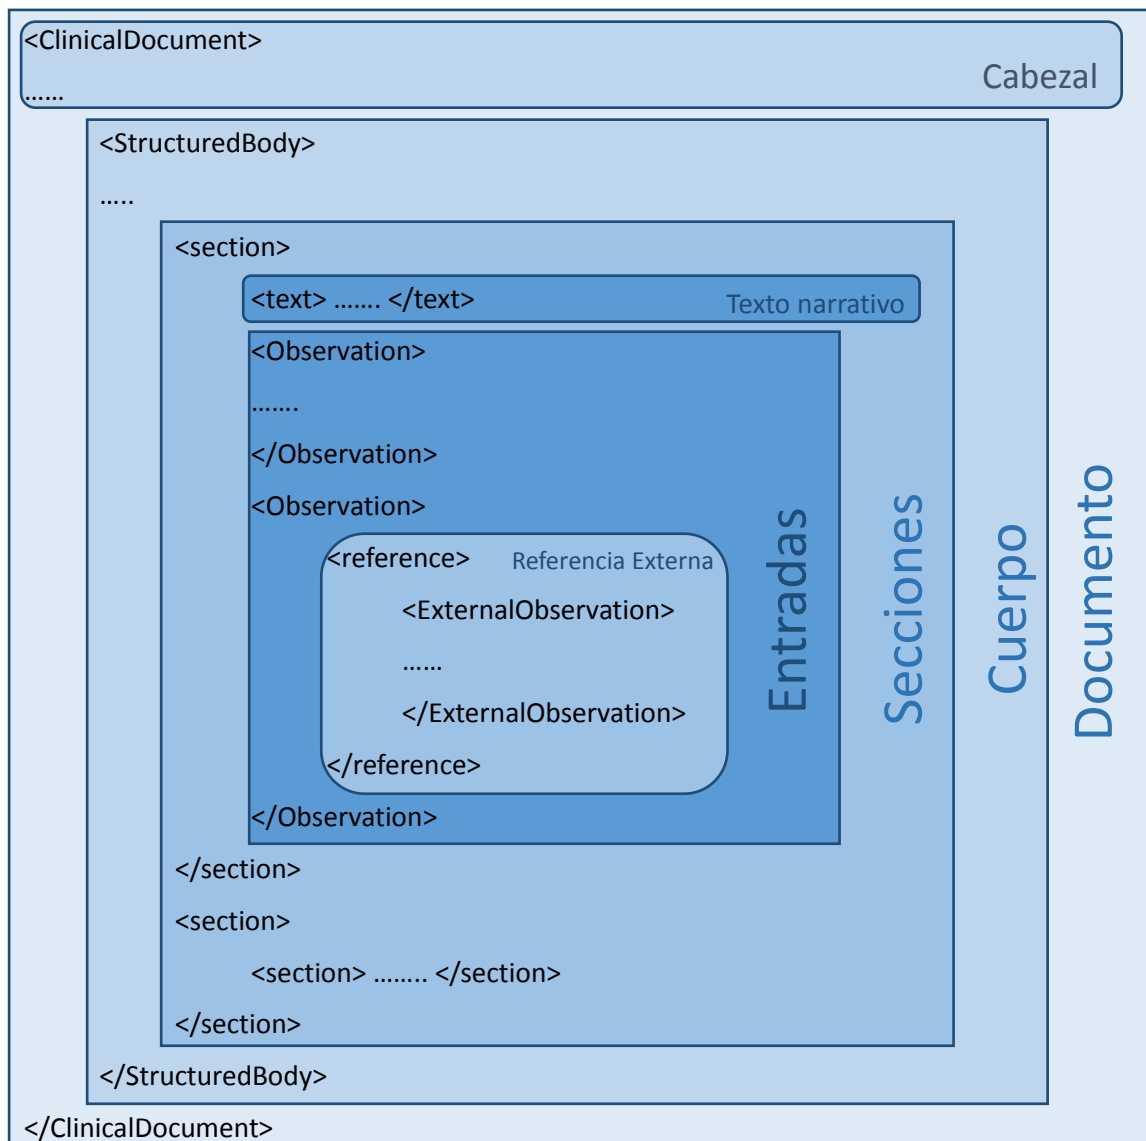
<ClinicalDocument>
……
Cabezal

<StructuredBody>
…..

<section>

<text> ……. </text>
Texto narrativo

<Observation>
…….
</Observation>
<Observation>

<reference>
Referencia Externa
<ExternalObservation>
……
</ExternalObservation>
</reference>

</Observation>

Entradas

</section>
<section>
<section> …….. </section>
</section>

Secciones

</StructuredBody>

Cuerpo

</ClinicalDocument>

Documento